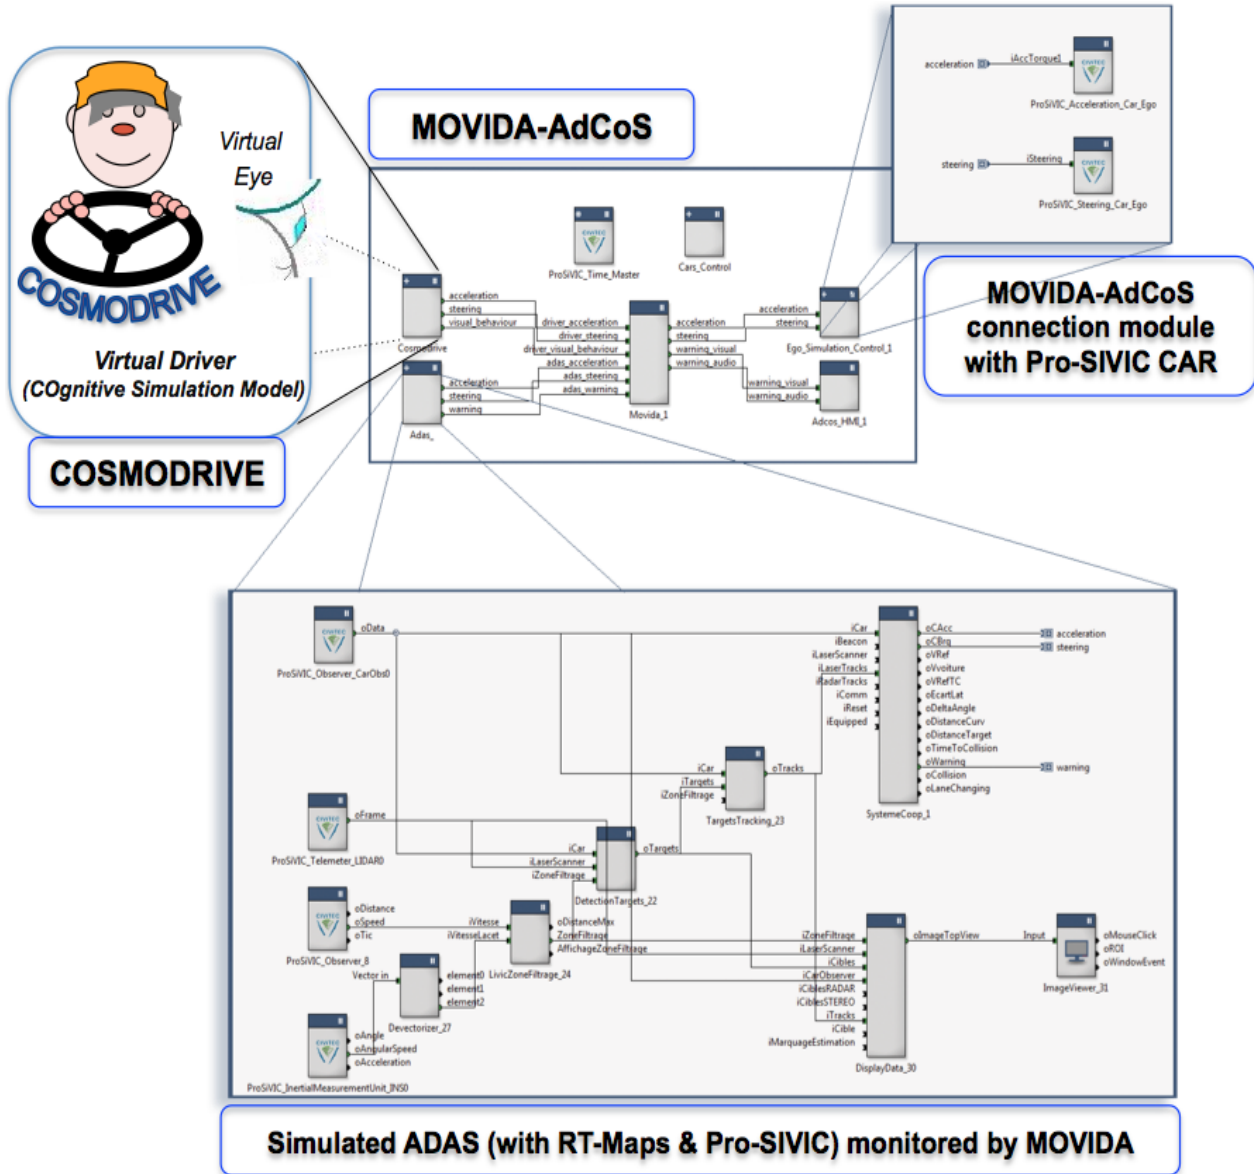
Virtual Eye

COSMODRIVE

Virtual Driver (COgnitive Simulation Model)

COSMODRIVE

MOVIDA-AdCoS

ProSiVIC_Time_Master

Cars_Control

acceleration
steering
visual_behaviour
Cosmodrive

driver_acceleration
driver_steering
driver_visual_behaviour
adas_acceleration
adas_steering
adas_warning

acceleration
steering
warning
Adas_

Movida_1

acceleration
steering
warning_visual
warning_audio

acceleration
steering
Ego_Simulation_Control_1

warning_visual
warning_audio
Adcos_HMI_1

acceleration
iAccTorque1
ProSiVIC_Acceleration_Car_Ego

steering
iSteering
ProSiVIC_Steering_Car_Ego

MOVIDA-AdCoS connection module with Pro-SIVIC CAR

oData
ProSiVIC_Observer_CarObs0

iCar
iBeacon
iLaserScanner
iLaserTracks
iRadarTracks
iComm
iReset
iEquipped

oCAcc
oCBrq
oVRef
oVvoiture
oVRefTC
oEcartLat
oDeltaAngle
oDistanceCurv
oDistanceTarget
oTimeToCollision
oWarning
oCollision
oLaneChanging
SystemeCoop_1

acceleration
steering
warning

iCar
iTargets
iZoneFiltrage
oTracks
TargetsTracking_23

oFrame
ProSiVIC_Telemeter_LIDAR0

iCar
iLaserScanner
iZoneFiltrage
oTargets
DetectionTargets_22

oDistance
oSpeed
oTic
ProSiVIC_Observer_8

iVitesse
iVitesseLacet
oDistanceMax
ZoneFiltrage
AffichageZoneFiltrage
LivicZoneFiltrage_24

Vector in
element0
element1
element2
Devectorizer_27

oAngle
oAngularSpeed
oAcceleration
ProSiVIC_InertialMeasurementUnit_INS0

iZoneFiltrage
iLaserScanner
iCibles
iCarObserver
iCiblesRADAR
iCiblesSTEREO
iTracks
iCible
iMarquageEstimation
oImageTopView
DisplayData_30

Input
oMouseClick
oROI
oWindowEvent
ImageViewer_31

Simulated ADAS (with RT-Maps & Pro-SIVIC) monitored by MOVIDA